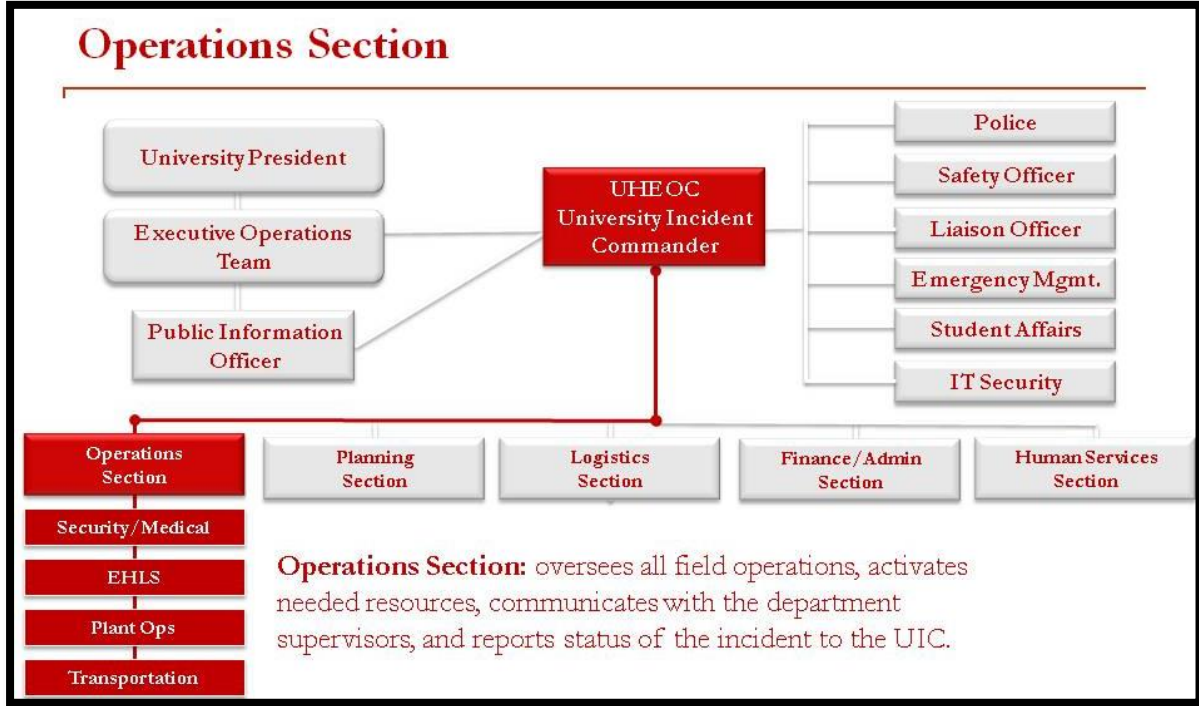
Operations Section

University President

Executive Operations Team

Public Information Officer

UHEOC University Incident Commander

Police

Safety Officer

Liaison Officer

Emergency Mgmt.

Student Affairs

IT Security

Operations Section

Planning Section

Logistics Section

Finance/Admin Section

Human Services Section

Security/Medical

EHLS

Plant Ops

Transportation

Operations Section: oversees all field operations, activates needed resources, communicates with the department supervisors, and reports status of the incident to the UIC.